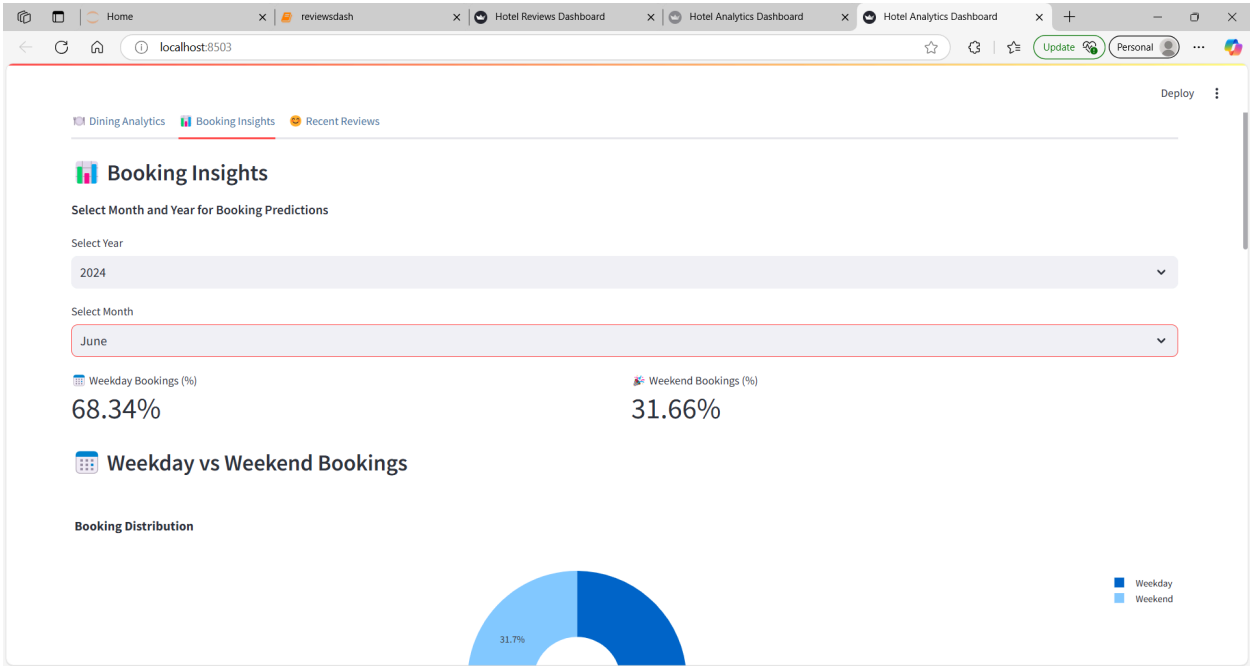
Home × | reviewsdash × | Hotel Reviews Dashboard × | Hotel Analytics Dashboard × | Hotel Analytics Dashboard ×

localhost:8503

Update Personal ···

Deploy ⋮

🍽️ Dining Analytics 📊 Booking Insights 😊 Recent Reviews

📊 Booking Insights

Select Month and Year for Booking Predictions

Select Year

2024

Select Month

June

📅 Weekday Bookings (%)

68.34%

🎉 Weekend Bookings (%)

31.66%

📅 Weekday vs Weekend Bookings

Booking Distribution

31.7%

Weekday
Weekend